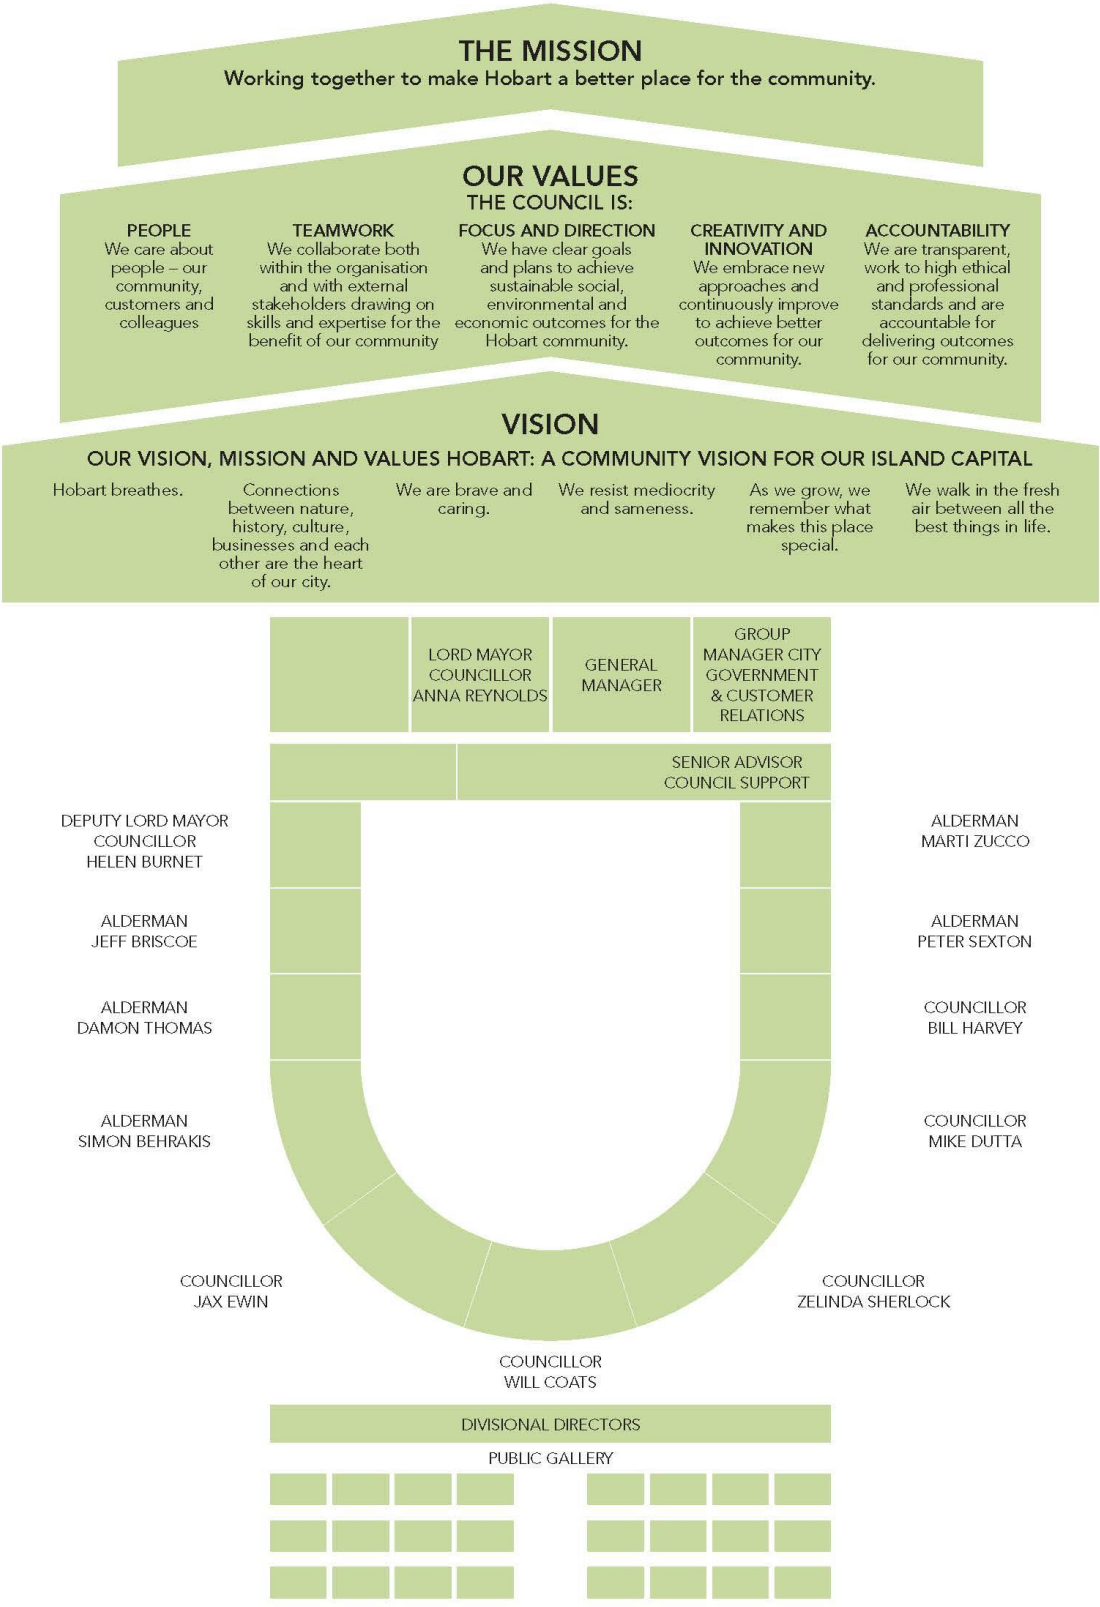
THE MISSION
Working together to make Hobart a better place for the community.

OUR VALUES
THE COUNCIL IS:

PEOPLE
We care about people – our community, customers and colleagues

TEAMWORK
We collaborate both within the organisation and with external stakeholders drawing on skills and expertise for the benefit of our community

FOCUS AND DIRECTION
We have clear goals and plans to achieve sustainable social, environmental and economic outcomes for the Hobart community.

CREATIVITY AND INNOVATION
We embrace new approaches and continuously improve to achieve better outcomes for our community.

ACCOUNTABILITY
We are transparent, work to high ethical and professional standards and are accountable for delivering outcomes for our community.

VISION
OUR VISION, MISSION AND VALUES HOBART: A COMMUNITY VISION FOR OUR ISLAND CAPITAL

Hobart breathes.

Connections between nature, history, culture, businesses and each other are the heart of our city.

We are brave and caring.

We resist mediocrity and sameness.

As we grow, we remember what makes this place special.

We walk in the fresh air between all the best things in life.

LORD MAYOR COUNCILLOR ANNA REYNOLDS

GENERAL MANAGER

GROUP MANAGER CITY GOVERNMENT & CUSTOMER RELATIONS

SENIOR ADVISOR COUNCIL SUPPORT

DEPUTY LORD MAYOR COUNCILLOR HELEN BURNET

ALDERMAN MARTI ZUCCO

ALDERMAN JEFF BRISCOE

ALDERMAN PETER SEXTON

ALDERMAN DAMON THOMAS

COUNCILLOR BILL HARVEY

ALDERMAN SIMON BEHRAKIS

COUNCILLOR MIKE DUTTA

COUNCILLOR JAX EWIN

COUNCILLOR ZELINDA SHERLOCK

COUNCILLOR WILL COATS

DIVISIONAL DIRECTORS

PUBLIC GALLERY